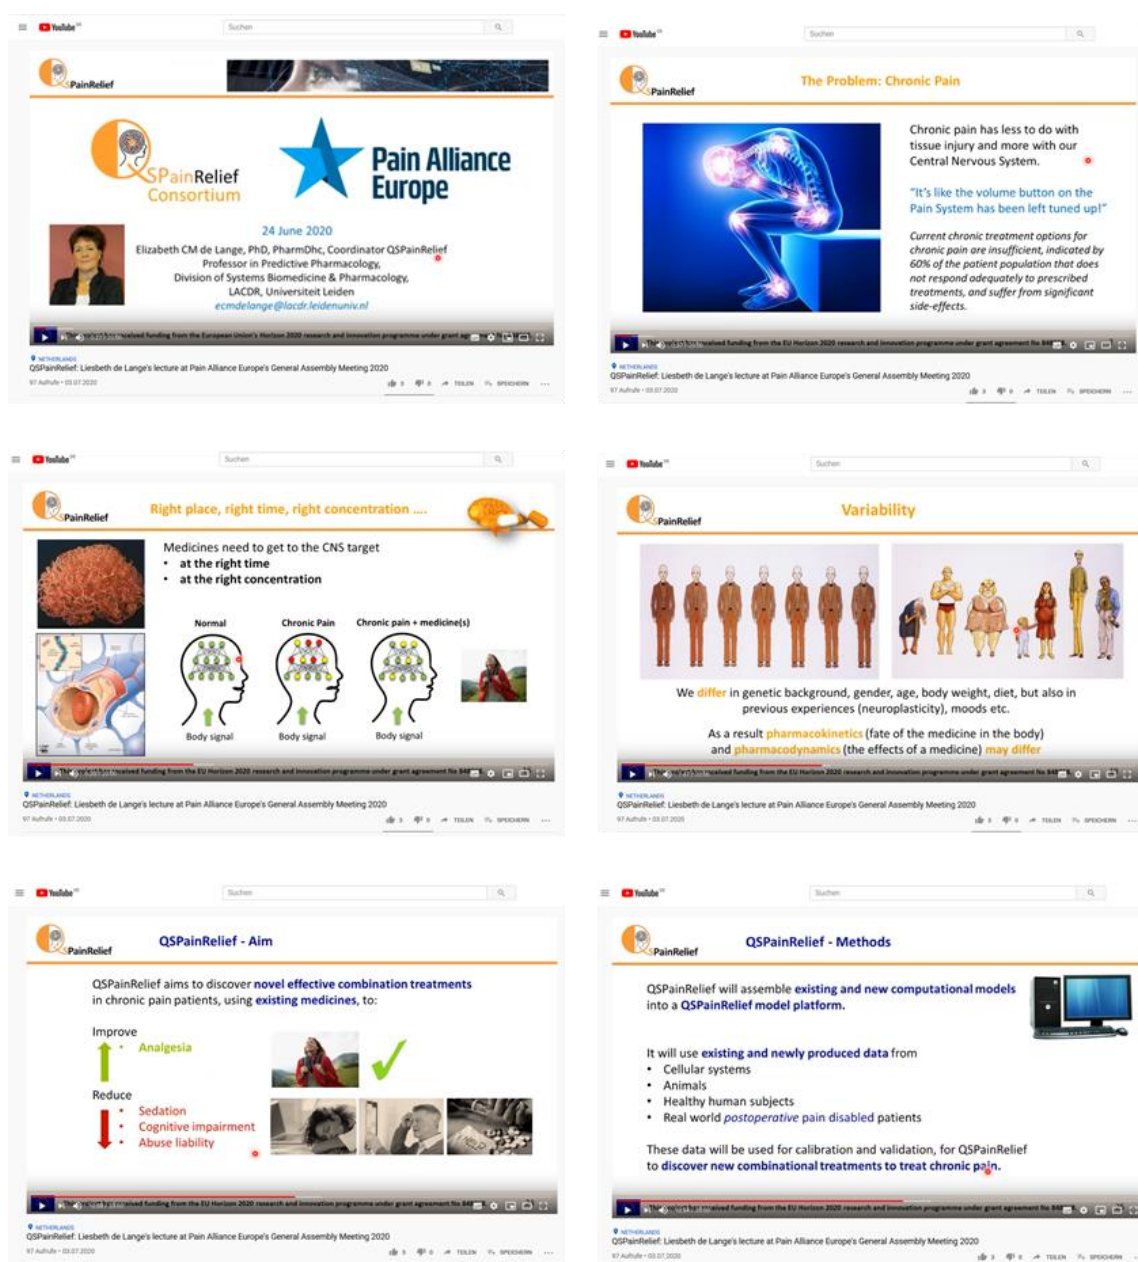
YouTube Suchen

PainRelief

QSPainRelief Consortium

Pain Alliance Europe

24 June 2020

Elizabeth CM de Lange, PhD, PharmDhc, Coordinator QSPainRelief
Professor in Predictive Pharmacology,
Division of Systems Biomedicine & Pharmacology,
LACDR, Universiteit Leiden
ecmdelange@lacdr.leidenuniv.nl

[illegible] received funding from the European Union's Horizon 2020 research and innovation programme under grant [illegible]

NETHERLANDS
QSPainRelief: Liesbeth de Lange's lecture at Pain Alliance Europe's General Assembly Meeting 2020
97 Aufrufe • 03.07.2020
TEILEN SPEICHERN

YouTube Suchen

PainRelief

The Problem: Chronic Pain

Chronic pain has less to do with tissue injury and more with our Central Nervous System.

"It's like the volume button on the Pain System has been left tuned up!"

Current chronic treatment options for chronic pain are insufficient, indicated by 60% of the patient population that does not respond adequately to prescribed treatments, and suffer from significant side-effects.

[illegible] received funding from the EU Horizon 2020 research and innovation programme under grant agreement No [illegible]

NETHERLANDS
QSPainRelief: Liesbeth de Lange's lecture at Pain Alliance Europe's General Assembly Meeting 2020
97 Aufrufe • 03.07.2020
TEILEN SPEICHERN

YouTube Suchen

PainRelief

Right place, right time, right concentration ....

Medicines need to get to the CNS target
• at the right time
• at the right concentration

Normal | Chronic Pain | Chronic pain + medicine(s)

Body signal | Body signal | Body signal

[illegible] received funding from the EU Horizon 2020 research and innovation programme under grant agreement No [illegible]

NETHERLANDS
QSPainRelief: Liesbeth de Lange's lecture at Pain Alliance Europe's General Assembly Meeting 2020
97 Aufrufe • 03.07.2020
TEILEN SPEICHERN

YouTube Suchen

PainRelief

Variability

We differ in genetic background, gender, age, body weight, diet, but also in previous experiences (neuroplasticity), moods etc.

As a result pharmacokinetics (fate of the medicine in the body) and pharmacodynamics (the effects of a medicine) may differ

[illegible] received funding from the EU Horizon 2020 research and innovation programme under grant agreement No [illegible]

NETHERLANDS
QSPainRelief: Liesbeth de Lange's lecture at Pain Alliance Europe's General Assembly Meeting 2020
97 Aufrufe • 03.07.2020
TEILEN SPEICHERN

YouTube Suchen

PainRelief

QSPainRelief - Aim

QSPainRelief aims to discover novel effective combination treatments in chronic pain patients, using existing medicines, to:

Improve
• Analgesia

Reduce
• Sedation
• Cognitive impairment
• Abuse liability

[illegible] received funding from the EU Horizon 2020 research and innovation programme under grant agreement No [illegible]

NETHERLANDS
QSPainRelief: Liesbeth de Lange's lecture at Pain Alliance Europe's General Assembly Meeting 2020
97 Aufrufe • 03.07.2020
TEILEN SPEICHERN

YouTube Suchen

PainRelief

QSPainRelief - Methods

QSPainRelief will assemble existing and new computational models into a QSPainRelief model platform.

It will use existing and newly produced data from
• Cellular systems
• Animals
• Healthy human subjects
• Real world postoperative pain disabled patients

These data will be used for calibration and validation, for QSPainRelief to discover new combinational treatments to treat chronic pain.

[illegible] received funding from the EU Horizon 2020 research and innovation programme under grant agreement No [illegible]

NETHERLANDS
QSPainRelief: Liesbeth de Lange's lecture at Pain Alliance Europe's General Assembly Meeting 2020
97 Aufrufe • 03.07.2020
TEILEN SPEICHERN